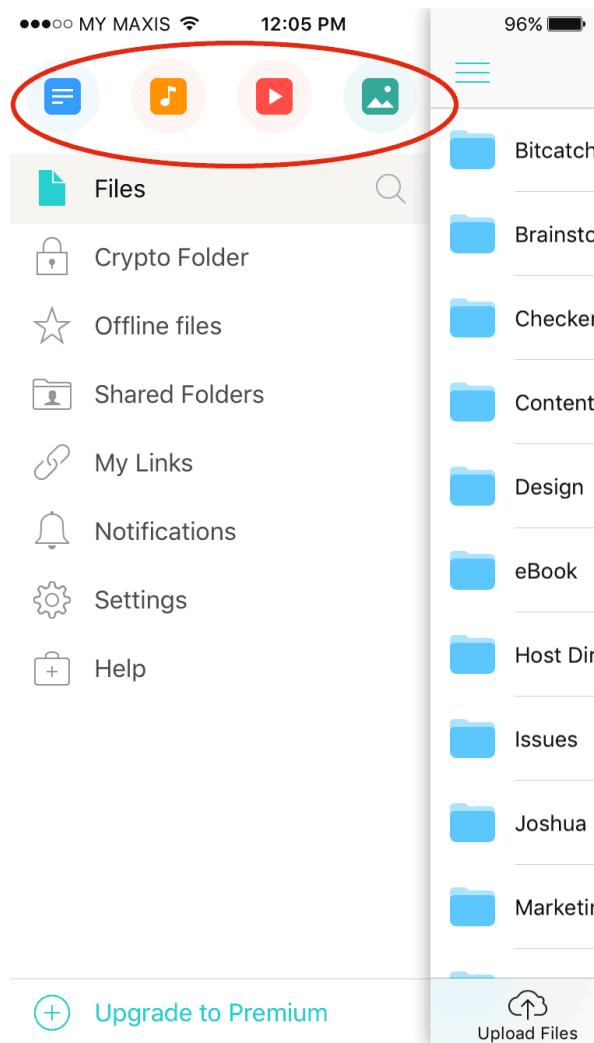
●●●○○ MY MAXIS 12:05 PM 96%

Files

Crypto Folder

Offline files

Shared Folders

My Links

Notifications

Settings

Help

Upgrade to Premium

Bitcatch

Brainsto

Checker

Content

Design

eBook

Host Dir

Issues

Joshua

Marketin

Upload Files